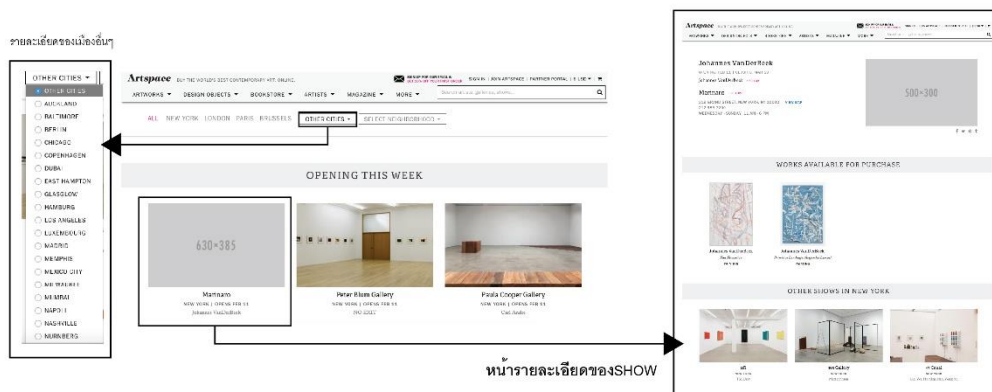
รายละเอียดของเมืองอื่นๆ

OTHER CITIES ▾
OTHER CITIES
AUCKLAND
BALTIMORE
BERLIN
CHICAGO
COPENHAGEN
DUBAI
EAST HAMPTON
GLASGOW
HAMBURG
LOS ANGELES
LUXEMBOURG
MADRID
MEMPHIS
MEXICO CITY
MILWAUKEE
MUMBAI
NAPOLI
NASHVILLE
NURNBERG

Artspace BUY THE WORLD'S BEST CONTEMPORARY ART ONLINE

SIGN IN | JOIN ARTSPACE | PARTNER PORTAL | $ USD ▾

ARTWORKS ▾ DESIGN OBJECTS ▾ BOOKSTORE ▾ ARTISTS ▾ MAGAZINE ▾ MORE ▾

ALL NEW YORK LONDON PARIS BRUSSELS OTHER CITIES ▾ SELECT NEIGHBORHOOD ▾

OPENING THIS WEEK

630×385

Marinaro
NEW YORK | OPENS FEB 11
Johannes VanDerBeek

Peter Blum Gallery
NEW YORK | OPENS FEB 11
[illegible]

Paula Cooper Gallery
NEW YORK | OPENS FEB 11
Carl Andre

หน้ารายละเอียดของSHOW

Artspace

Johannes VanDerBeek
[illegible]
Marinaro
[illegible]

500×300

WORKS AVAILABLE FOR PURCHASE

Johannes VanDerBeek
Johannes VanDerBeek

OTHER SHOWS IN NEW YORK

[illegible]